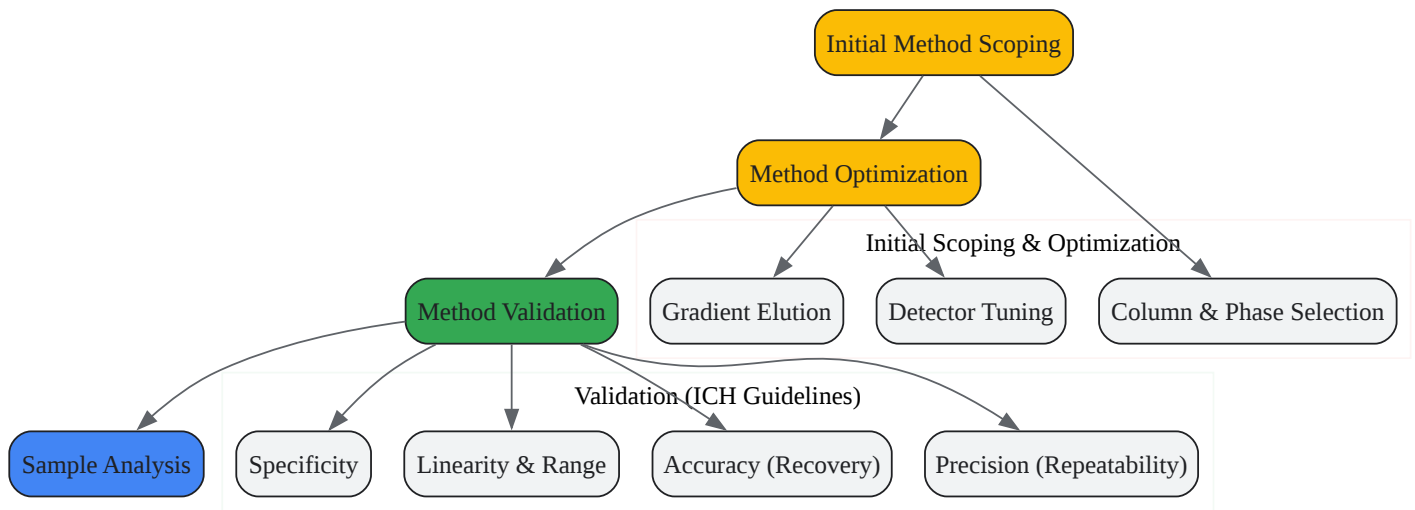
Initial Method Scoping

Method Optimization

Initial Scoping & Optimization

Method Validation

Gradient Elution

Detector Tuning

Column & Phase Selection

Validation (ICH Guidelines)

Sample Analysis

Specificity

Linearity & Range

Accuracy (Recovery)

Precision (Repeatability)